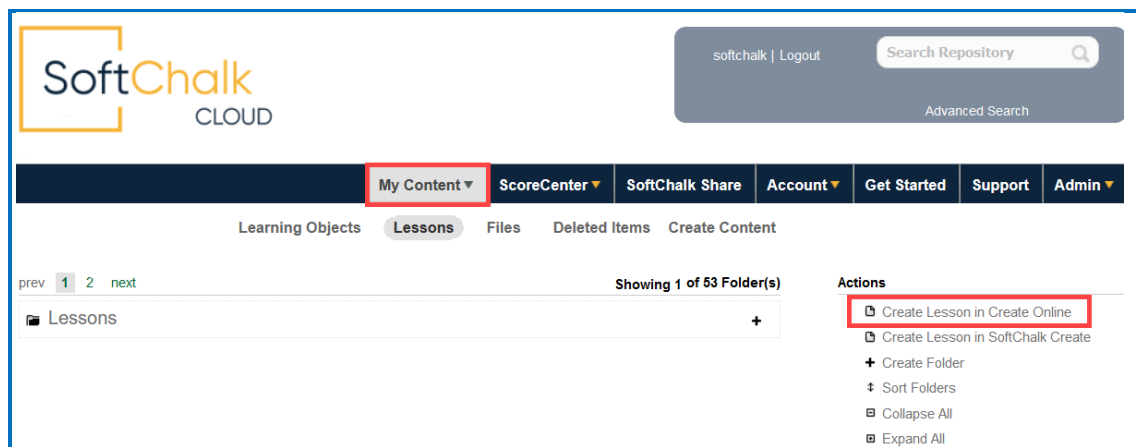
SoftChalk CLOUD

softchalk | Logout

Search Repository

Advanced Search

My Content ▾ ScoreCenter ▾ SoftChalk Share Account ▾ Get Started Support Admin ▾

Learning Objects Lessons Files Deleted Items Create Content

prev 1 2 next

Showing 1 of 53 Folder(s)

Lessons +

Actions

Create Lesson in Create Online

Create Lesson in SoftChalk Create

+ Create Folder

Sort Folders

Collapse All

Expand All